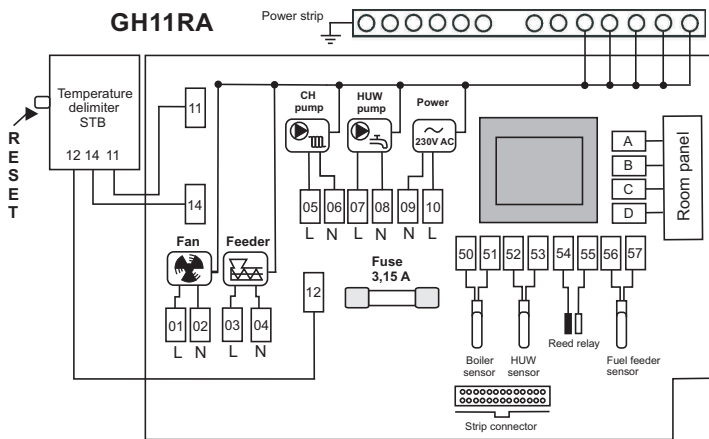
GH11RA

Power strip

Temperature delimiter STB

RESET

12 14 11

11

14

CH pump

HUW pump

Power

230V AC

05 06 07 08 09 10

L N L N N L

A

B

C

D

Room panel

Fan

Feeder

Fuse 3,15 A

12

01 02 03 04

L N L N

50 51 52 53 54 55 56 57

Boiler sensor

HUW sensor

Reed relay

Fuel feeder sensor

Strip connector